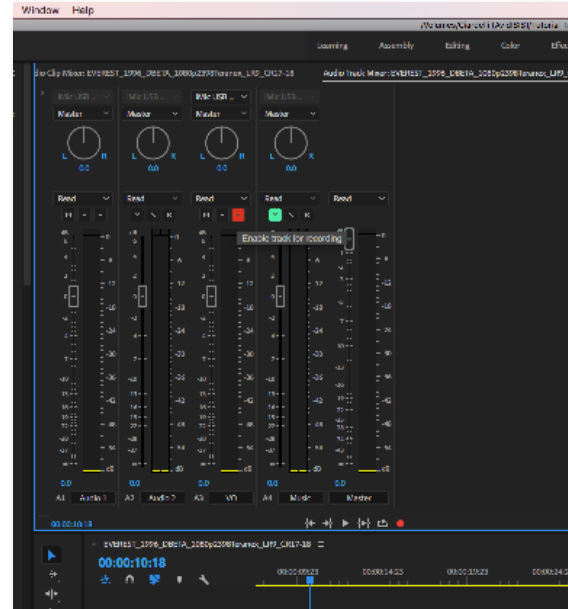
Window Help

/Volumes/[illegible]

Learning Assembly Editing Color Effects

dio Clip Mixer: EVEREST_1996_DBETA_1080p2398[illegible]_LM9_CR17-18

Audio Track Mixer: EVEREST_1996_DBETA_1080p2398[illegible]_LM9_CR17-18

Mic USB ... Mic USB ... Mic USB ... Mic USB ...

Master Master Master Master

0.0 0.0 0.0 0.0

Read Read Read Read Read

M S R M S R M S R M S R

Enable track for recording

0.0

A1 Audio 1 A2 Audio 2 A3 VO A4 Music Master

00:00:10:18

EVEREST_1996_DBETA_1080p2398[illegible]_LM9_CR17-18 ≡

00:00:10:18

00:00:09:23 00:00:14:23 00:00:19:23 00:00:24:23